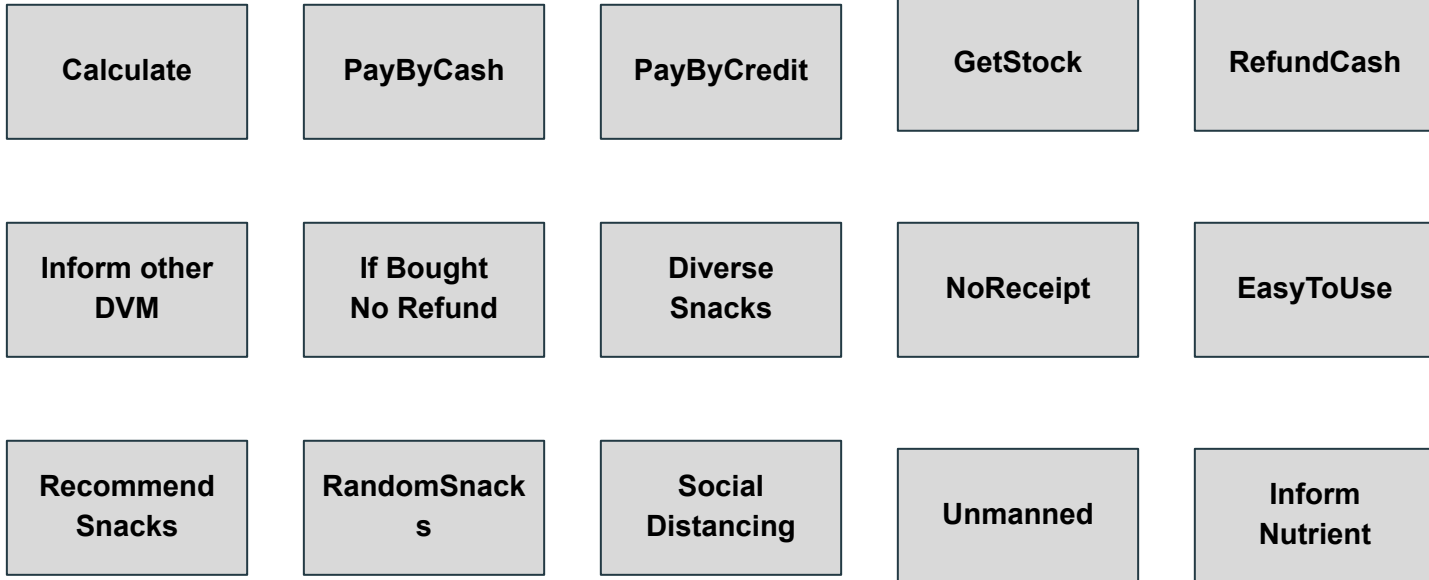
Calculate

PayByCash

PayByCredit

GetStock

RefundCash

Inform other DVM

If Bought No Refund

Diverse Snacks

NoReceipt

EasyToUse

Recommend Snacks

RandomSnacks

Social Distancing

Unmanned

Inform Nutrient